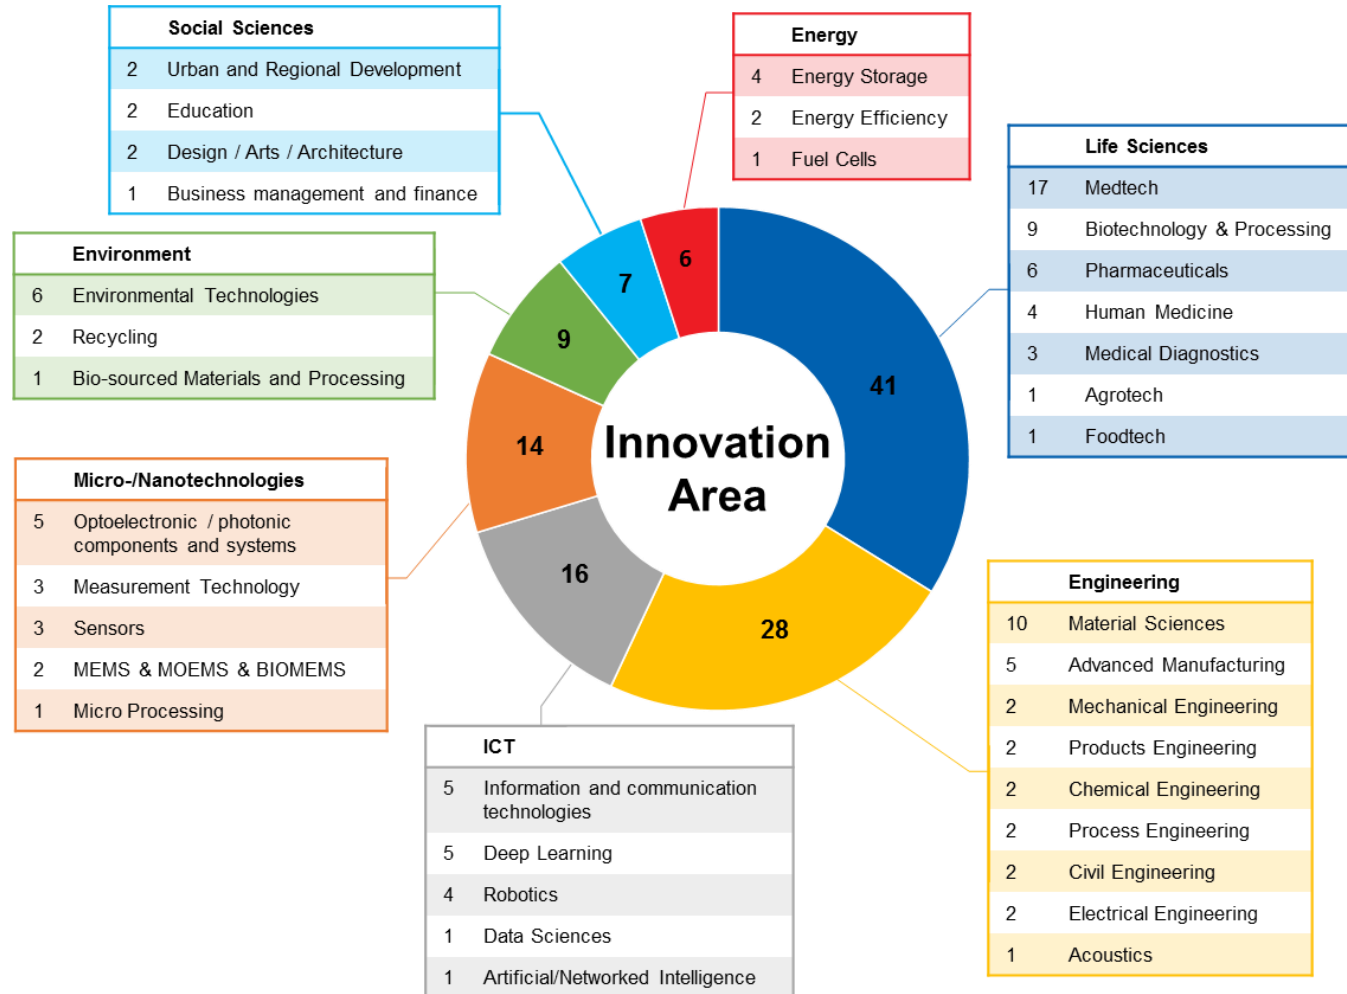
| | Social Sciences |
|---|---|
| 2 | Urban and Regional Development |
| 2 | Education |
| 2 | Design / Arts / Architecture |
| 1 | Business management and finance |

| | Energy |
|---|---|
| 4 | Energy Storage |
| 2 | Energy Efficiency |
| 1 | Fuel Cells |

| | Life Sciences |
|---|---|
| 17 | Medtech |
| 9 | Biotechnology & Processing |
| 6 | Pharmaceuticals |
| 4 | Human Medicine |
| 3 | Medical Diagnostics |
| 1 | Agrotech |
| 1 | Foodtech |

| | Environment |
|---|---|
| 6 | Environmental Technologies |
| 2 | Recycling |
| 1 | Bio-sourced Materials and Processing |

6
7
9
41
14
Innovation Area
16
28

| | Micro-/Nanotechnologies |
|---|---|
| 5 | Optoelectronic / photonic components and systems |
| 3 | Measurement Technology |
| 3 | Sensors |
| 2 | MEMS & MOEMS & BIOMEMS |
| 1 | Micro Processing |

| | Engineering |
|---|---|
| 10 | Material Sciences |
| 5 | Advanced Manufacturing |
| 2 | Mechanical Engineering |
| 2 | Products Engineering |
| 2 | Chemical Engineering |
| 2 | Process Engineering |
| 2 | Civil Engineering |
| 2 | Electrical Engineering |
| 1 | Acoustics |

| | ICT |
|---|---|
| 5 | Information and communication technologies |
| 5 | Deep Learning |
| 4 | Robotics |
| 1 | Data Sciences |
| 1 | Artificial/Networked Intelligence |